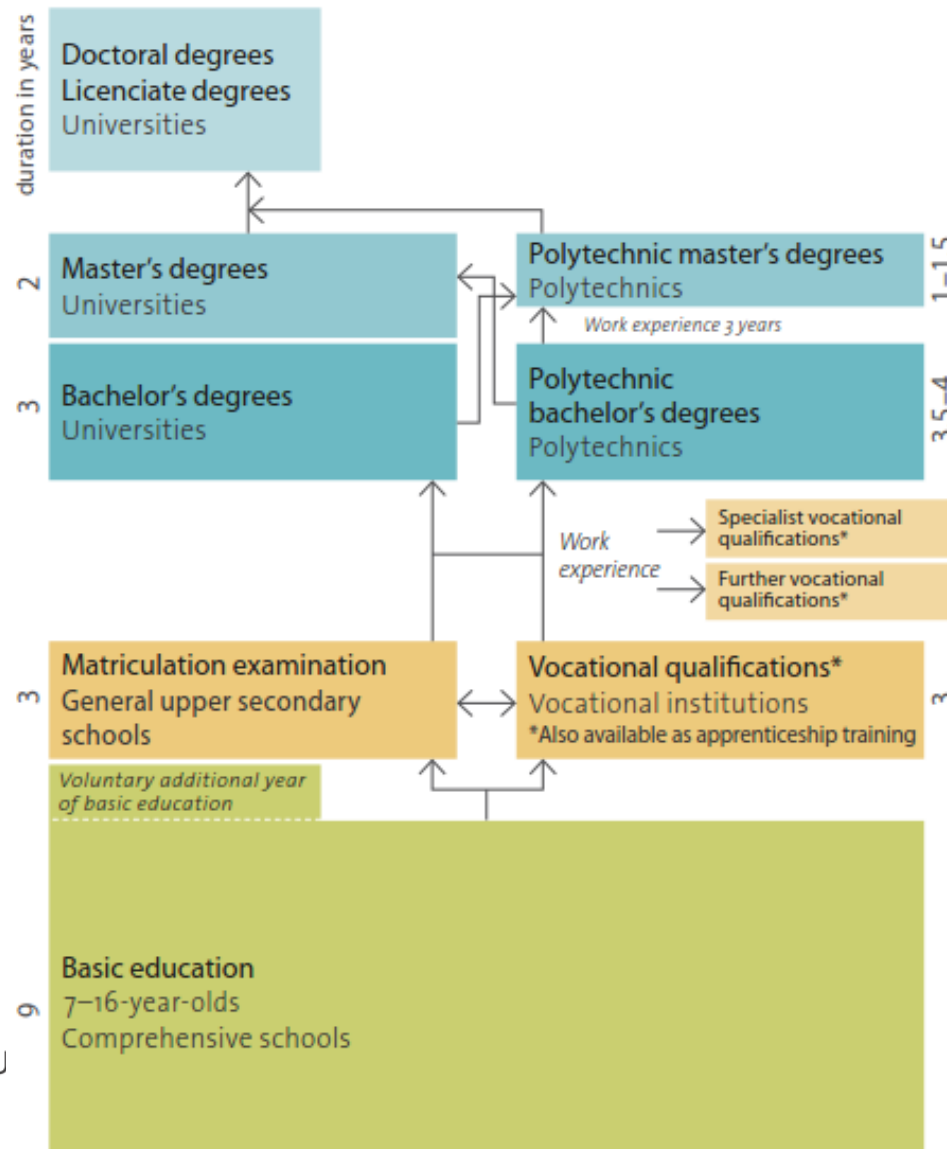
duration in years

Doctoral degrees
Licenciate degrees
Universities

2
Master's degrees
Universities

Polytechnic master's degrees
Polytechnics
1–1.5

Work experience 3 years

3
Bachelor's degrees
Universities

Polytechnic bachelor's degrees
Polytechnics
3.5–4

Work experience

Specialist vocational qualifications*

Further vocational qualifications*

3
Matriculation examination
General upper secondary schools

Vocational qualifications*
Vocational institutions
*Also available as apprenticeship training
3

Voluntary additional year of basic education

9
Basic education
7–16-year-olds
Comprehensive schools